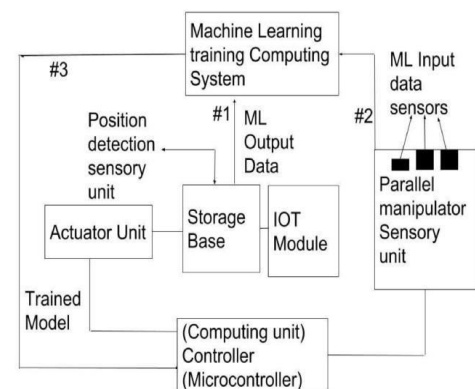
Machine Learning training Computing System

#3

ML Input data sensors

Position detection sensory unit

#1

ML Output Data

#2

Parallel manipulator Sensory unit

Actuator Unit

Storage Base

IOT Module

Trained Model

(Computing unit) Controller (Microcontroller)